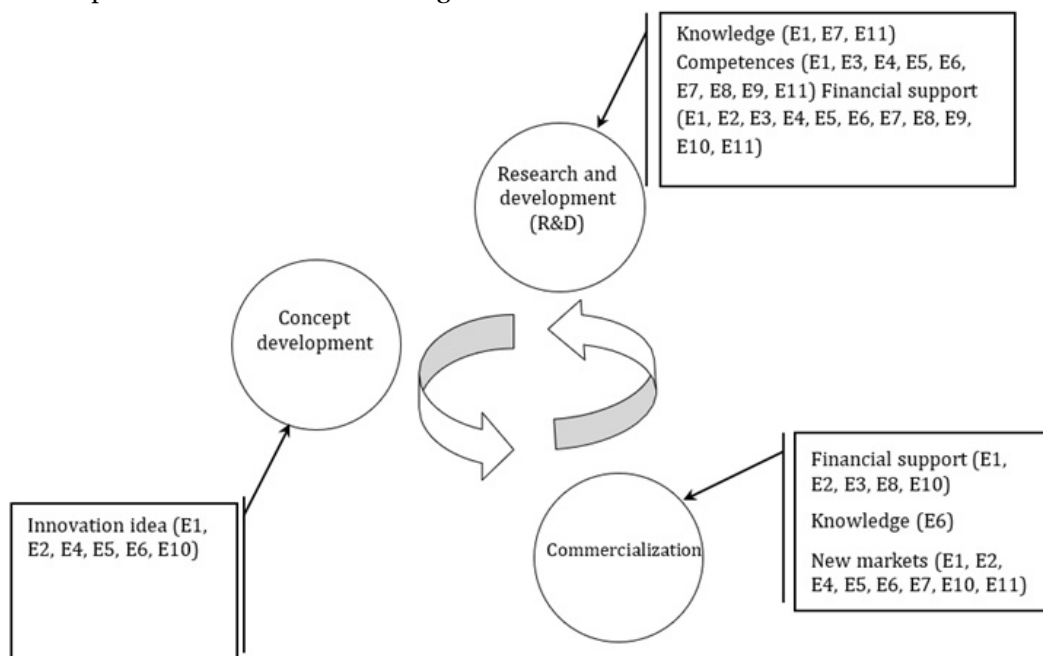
Knowledge (E1, E7, E11)
Competences (E1, E3, E4, E5, E6, E7, E8, E9, E11) Financial support (E1, E2, E3, E4, E5, E6, E7, E8, E9, E10, E11)

Research and development (R&D)

Concept development

Financial support (E1, E2, E3, E8, E10)
Knowledge (E6)
New markets (E1, E2, E4, E5, E6, E7, E10, E11)

Innovation idea (E1, E2, E4, E5, E6, E10)

Commercialization